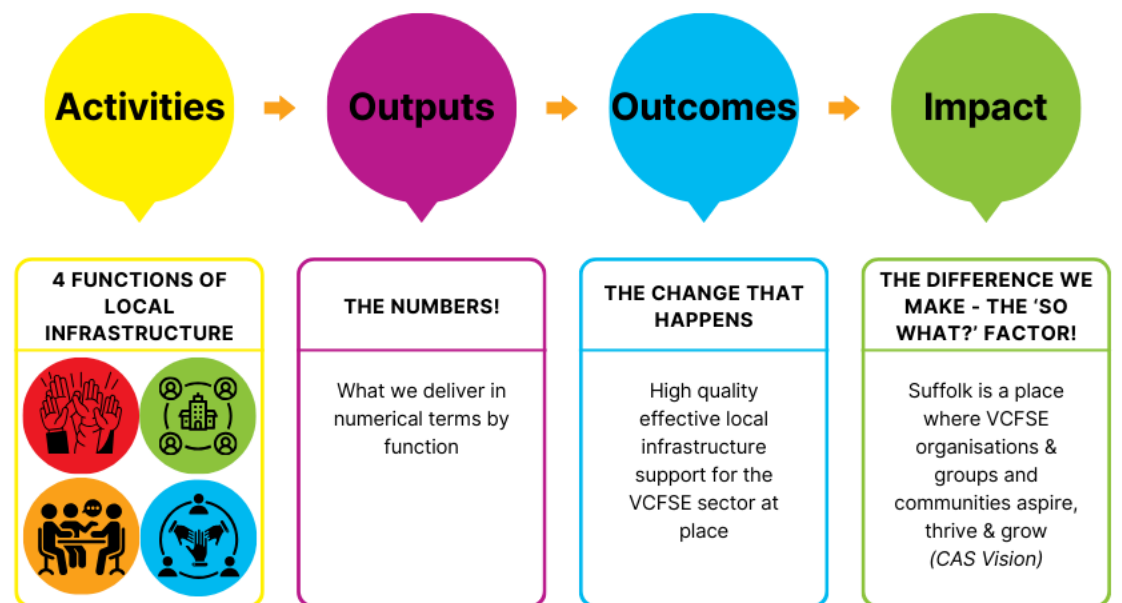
Activities

Outputs

Outcomes

Impact

4 FUNCTIONS OF LOCAL INFRASTRUCTURE

THE NUMBERS!

What we deliver in numerical terms by function

THE CHANGE THAT HAPPENS

High quality effective local infrastructure support for the VCFSE sector at place

THE DIFFERENCE WE MAKE - THE ‘SO WHAT?’ FACTOR!

Suffolk is a place where VCFSE organisations & groups and communities aspire, thrive & grow *(CAS Vision)*